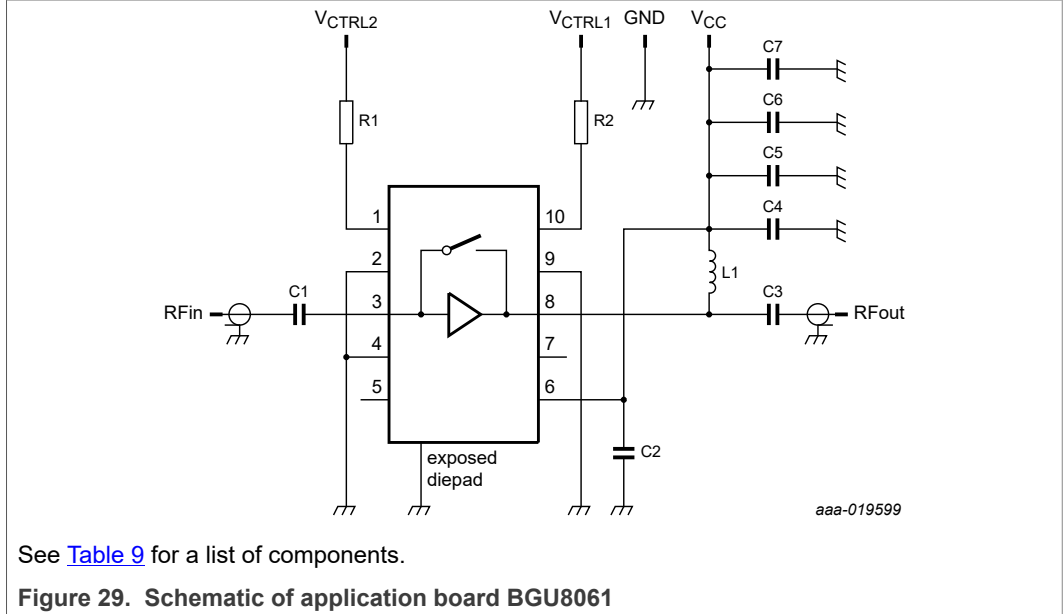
$V_{CTRL2}$

$V_{CTRL1}$ GND $V_{CC}$

C7

C6

C5

C4

R1

R2

1 10

2 9

3 8

4 7

5 6

L1

C1

C3

RFin

RFout

C2

exposed diepad

aaa-019599

See Table 9 for a list of components.

**Figure 29. Schematic of application board BGU8061**